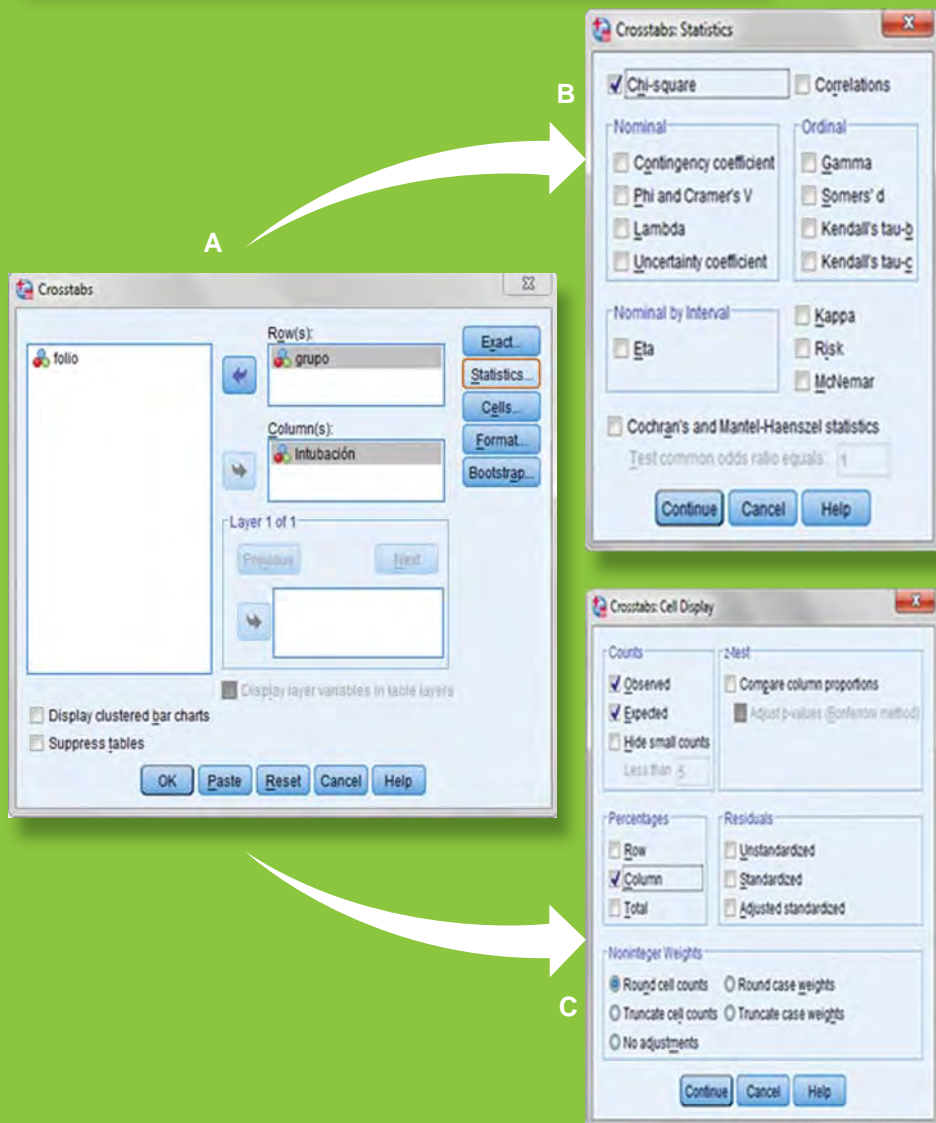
B

Crosstabs: Statistics

Chi-square
Correlations

Nominal
Contingency coefficient
Phi and Cramer's V
Lambda
Uncertainty coefficient

Ordinal
Gamma
Somers' d
Kendall's tau-b
Kendall's tau-c

Nominal by Interval
Eta

Kappa
Risk
McNemar

Cochran's and Mantel-Haenszel statistics
Test common odds ratio equals: 1

Continue
Cancel
Help

A

Crosstabs

folio

Row(s):
grupo

Column(s):
Intubación

Layer 1 of 1
Previous
Next

Exact...
Statistics...
Cells...
Format...
Bootstrap...

Display layer variables in table layers
Display clustered bar charts
Suppress tables

OK
Paste
Reset
Cancel
Help

Crosstabs: Cell Display

Counts
Observed
Expected
Hide small counts
Less than 5

z-test
Compare column proportions
Adjust p-values (Bonferroni method)

Percentages
Row
Column
Total

Residuals
Unstandardized
Standardized
Adjusted standardized

Noninteger Weights
Round cell counts
Round case weights
Truncate cell counts
Truncate case weights
No adjustments

Continue
Cancel
Help

C